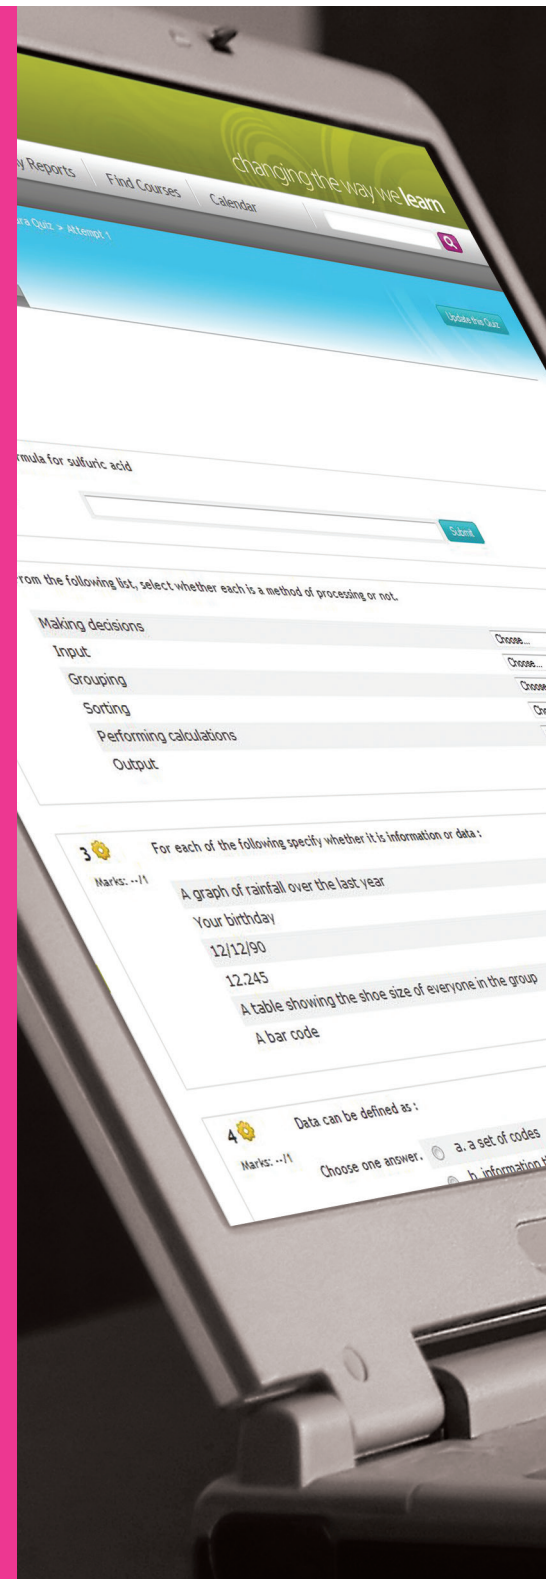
y Reports Find Courses Calendar

changing the way we learn

ra Quiz > Attempt 1

Update this Quiz

rmula for sulfuric acid

Submit

rom the following list, select whether each is a method of processing or not.

Making decisions Choose...
Input Choose...
Grouping Choose
Sorting Ch
Performing calculations
Output

3 For each of the following specify whether it is information or data :

Marks: --/1

A graph of rainfall over the last year
Your birthday
12/12/90
12.245
A table showing the shoe size of everyone in the group
A bar code

4 Data can be defined as :

Marks: --/1

Choose one answer. a. a set of codes
b. information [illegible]